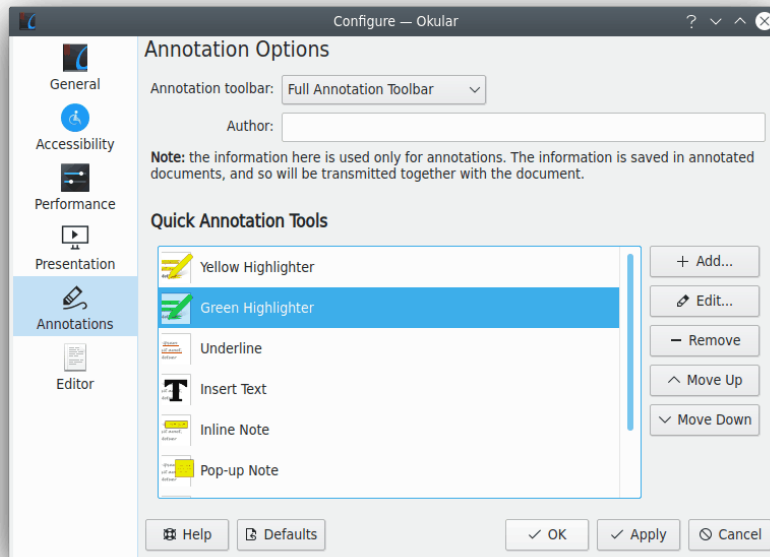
Configure — Okular

General
Accessibility
Performance
Presentation
Annotations
Editor

Annotation Options

Annotation toolbar: Full Annotation Toolbar

Author:

**Note:** the information here is used only for annotations. The information is saved in annotated documents, and so will be transmitted together with the document.

Quick Annotation Tools

Yellow Highlighter
Green Highlighter
Underline
Insert Text
Inline Note
Pop-up Note

+ Add...
Edit...
Remove
Move Up
Move Down

Help
Defaults
OK
Apply
Cancel